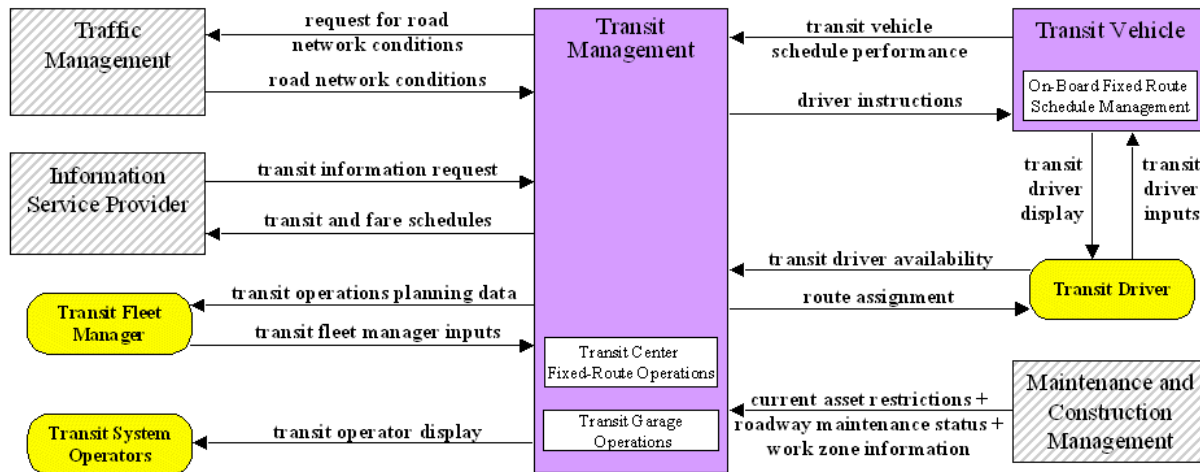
Traffic Management

request for road network conditions

road network conditions

Transit Management

transit vehicle schedule performance

Transit Vehicle

On-Board Fixed Route Schedule Management

driver instructions

Information Service Provider

transit information request

transit and fare schedules

transit driver display

transit driver inputs

transit driver availability

Transit Fleet Manager

transit operations planning data

route assignment

Transit Driver

transit fleet manager inputs

Transit Center Fixed-Route Operations

Maintenance and Construction Management

current asset restrictions + roadway maintenance status + work zone information

Transit System Operators

transit operator display

Transit Garage Operations